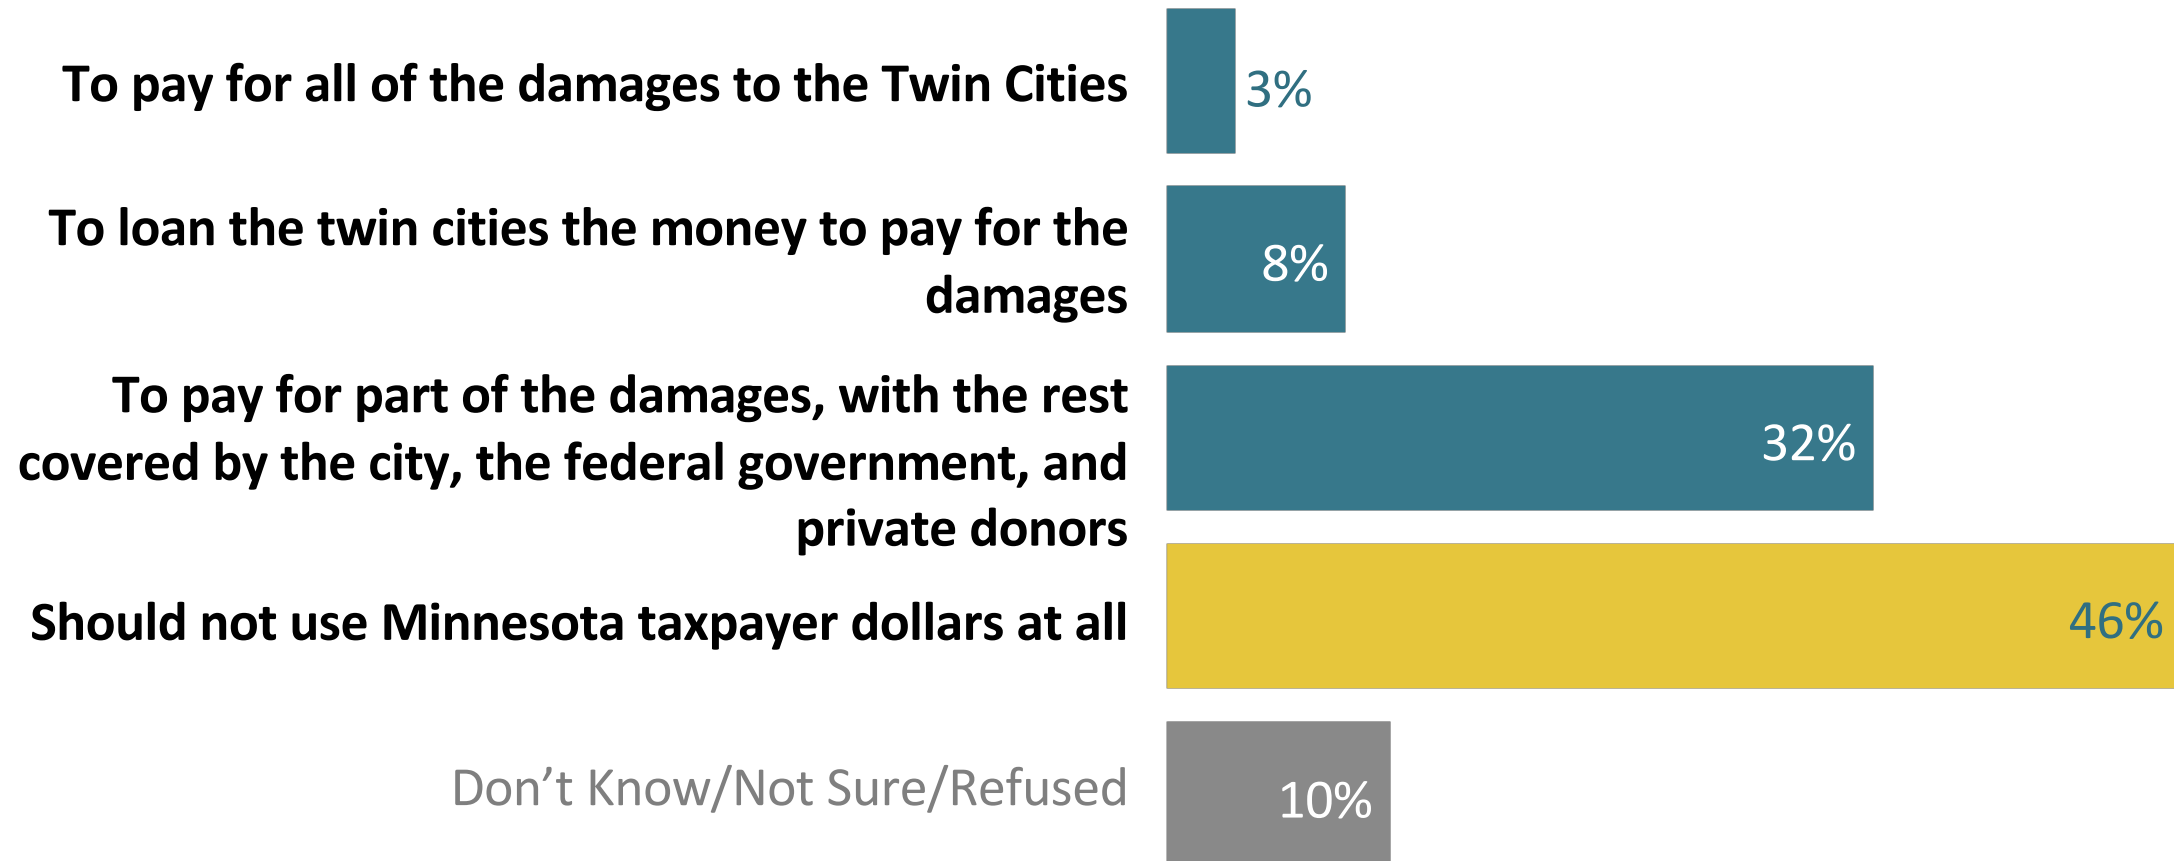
To pay for all of the damages to the Twin Cities 3%

To loan the twin cities the money to pay for the damages 8%

To pay for part of the damages, with the rest covered by the city, the federal government, and private donors 32%

Should not use Minnesota taxpayer dollars at all 46%

Don’t Know/Not Sure/Refused 10%